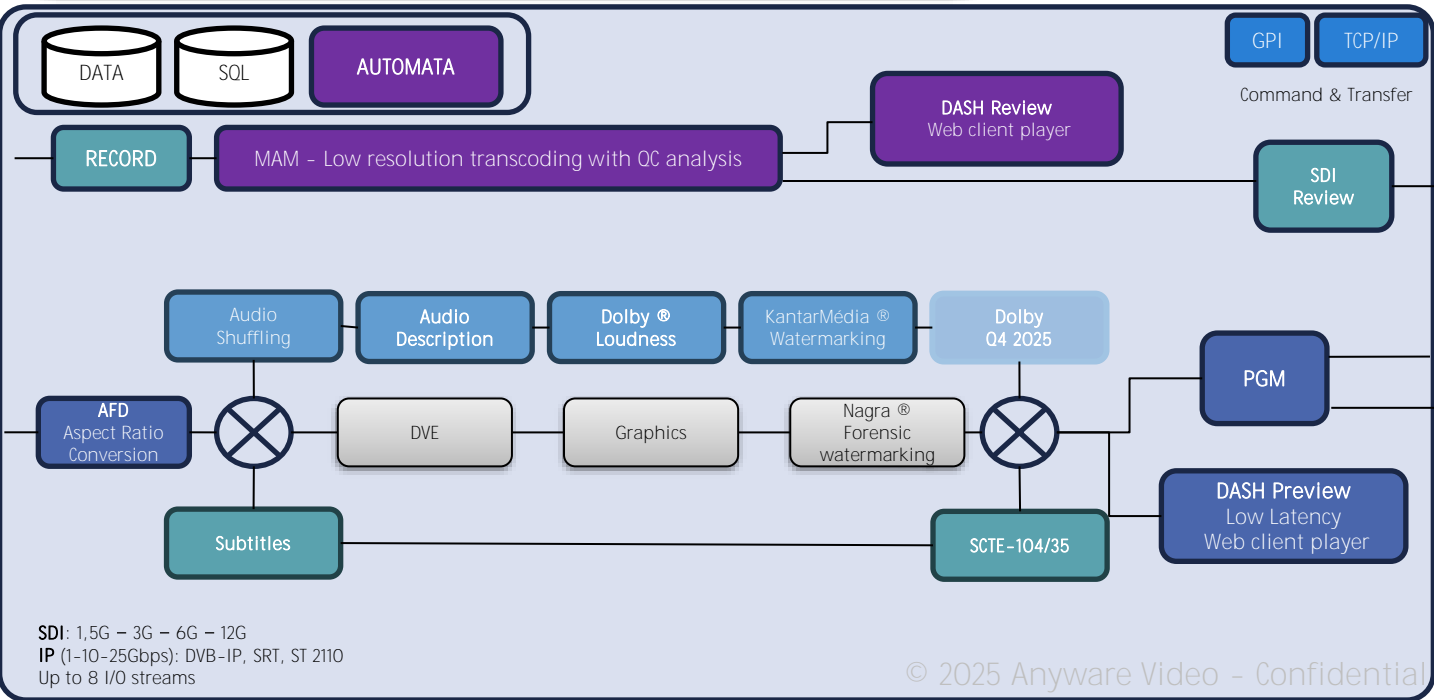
DATA

SQL

AUTOMATA

GPI

TCP/IP

Command & Transfer

DASH Review
Web client player

RECORD

MAM - Low resolution transcoding with QC analysis

SDI Review

Audio Shuffling

Audio Description

Dolby ® Loudness

KantarMédia ® Watermarking

Dolby Q4 2025

PGM

AFD
Aspect Ratio Conversion

DVE

Graphics

Nagra ® Forensic watermarking

DASH Preview
Low Latency
Web client player

Subtitles

SCTE-104/35

**SDI**: 1,5G – 3G – 6G – 12G
**IP** (1-10-25Gbps): DVB-IP, SRT, ST 2110
Up to 8 I/O streams

© 2025 Anyware Video - Confidential